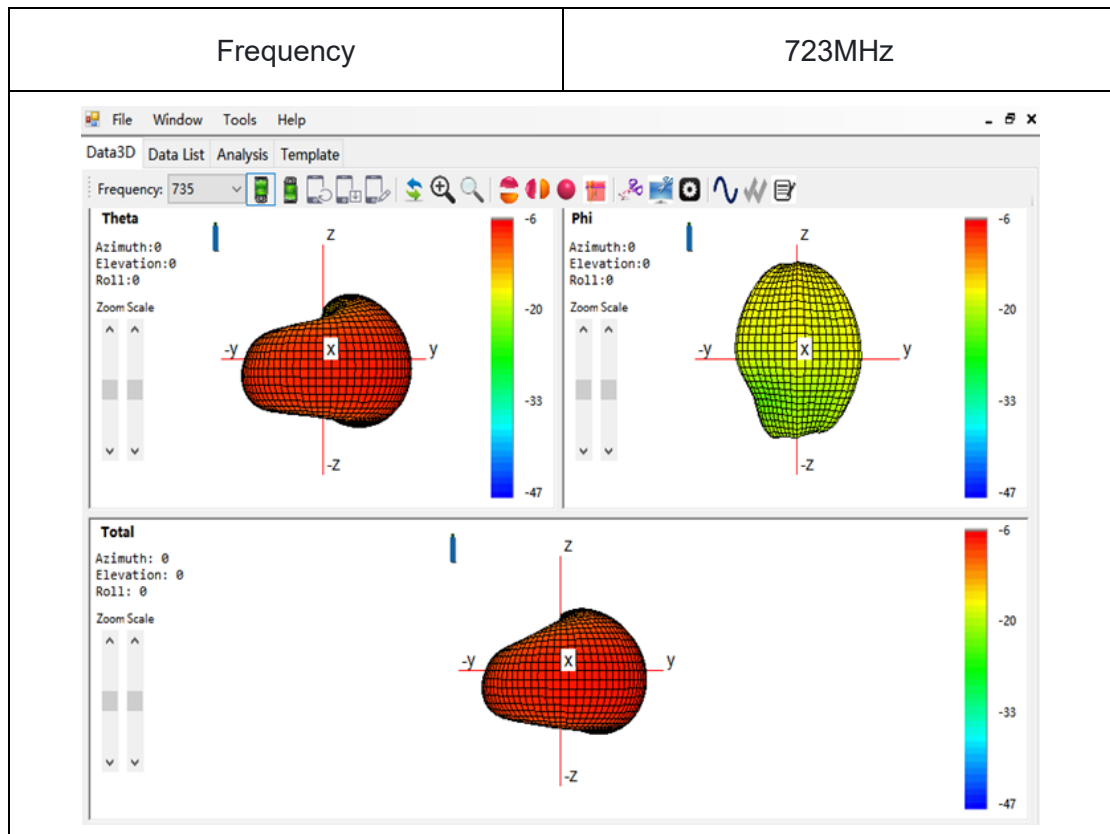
| Frequency | 723MHz |
|---|---|

File Window Tools Help

Data3D Data List Analysis Template

Frequency: 735

Theta

Azimuth:0
Elevation:0
Roll:0

Zoom Scale

z
-y x y
-z

-6
-20
-33
-47

Phi

Azimuth:0
Elevation:0
Roll:0

Zoom Scale

z
-y x y
-z

-6
-20
-33
-47

Total

Azimuth: 0
Elevation: 0
Roll: 0

Zoom Scale

z
-y x y
-z

-6
-20
-33
-47